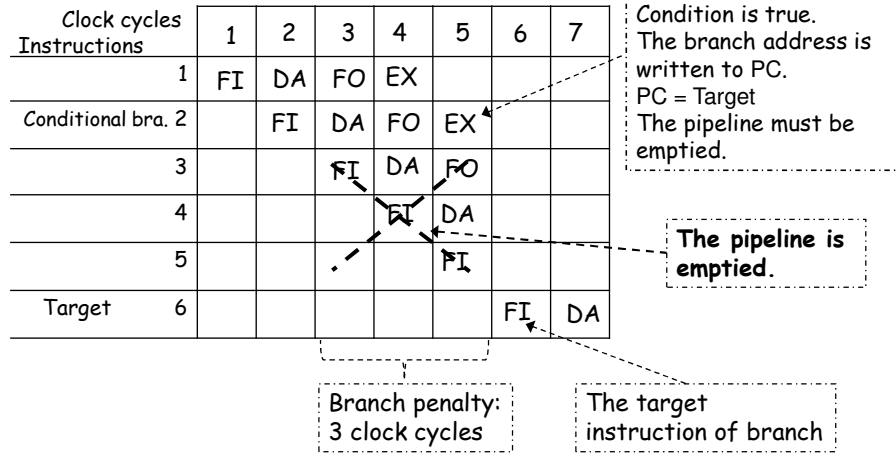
| Clock cycles / Instructions | 1 | 2 | 3 | 4 | 5 | 6 | 7 |
|---|---|---|---|---|---|---|---|
| 1 | FI | DA | FO | EX | | | |
| Conditional bra. 2 | | FI | DA | FO | EX | | |
| 3 | | | FI | DA | FO | | |
| 4 | | | | FI | DA | | |
| 5 | | | | | FI | | |
| Target 6 | | | | | | FI | DA |

Condition is true.
The branch address is written to PC.
PC = Target
The pipeline must be emptied.

The pipeline is emptied.

Branch penalty:
3 clock cycles

The target instruction of branch